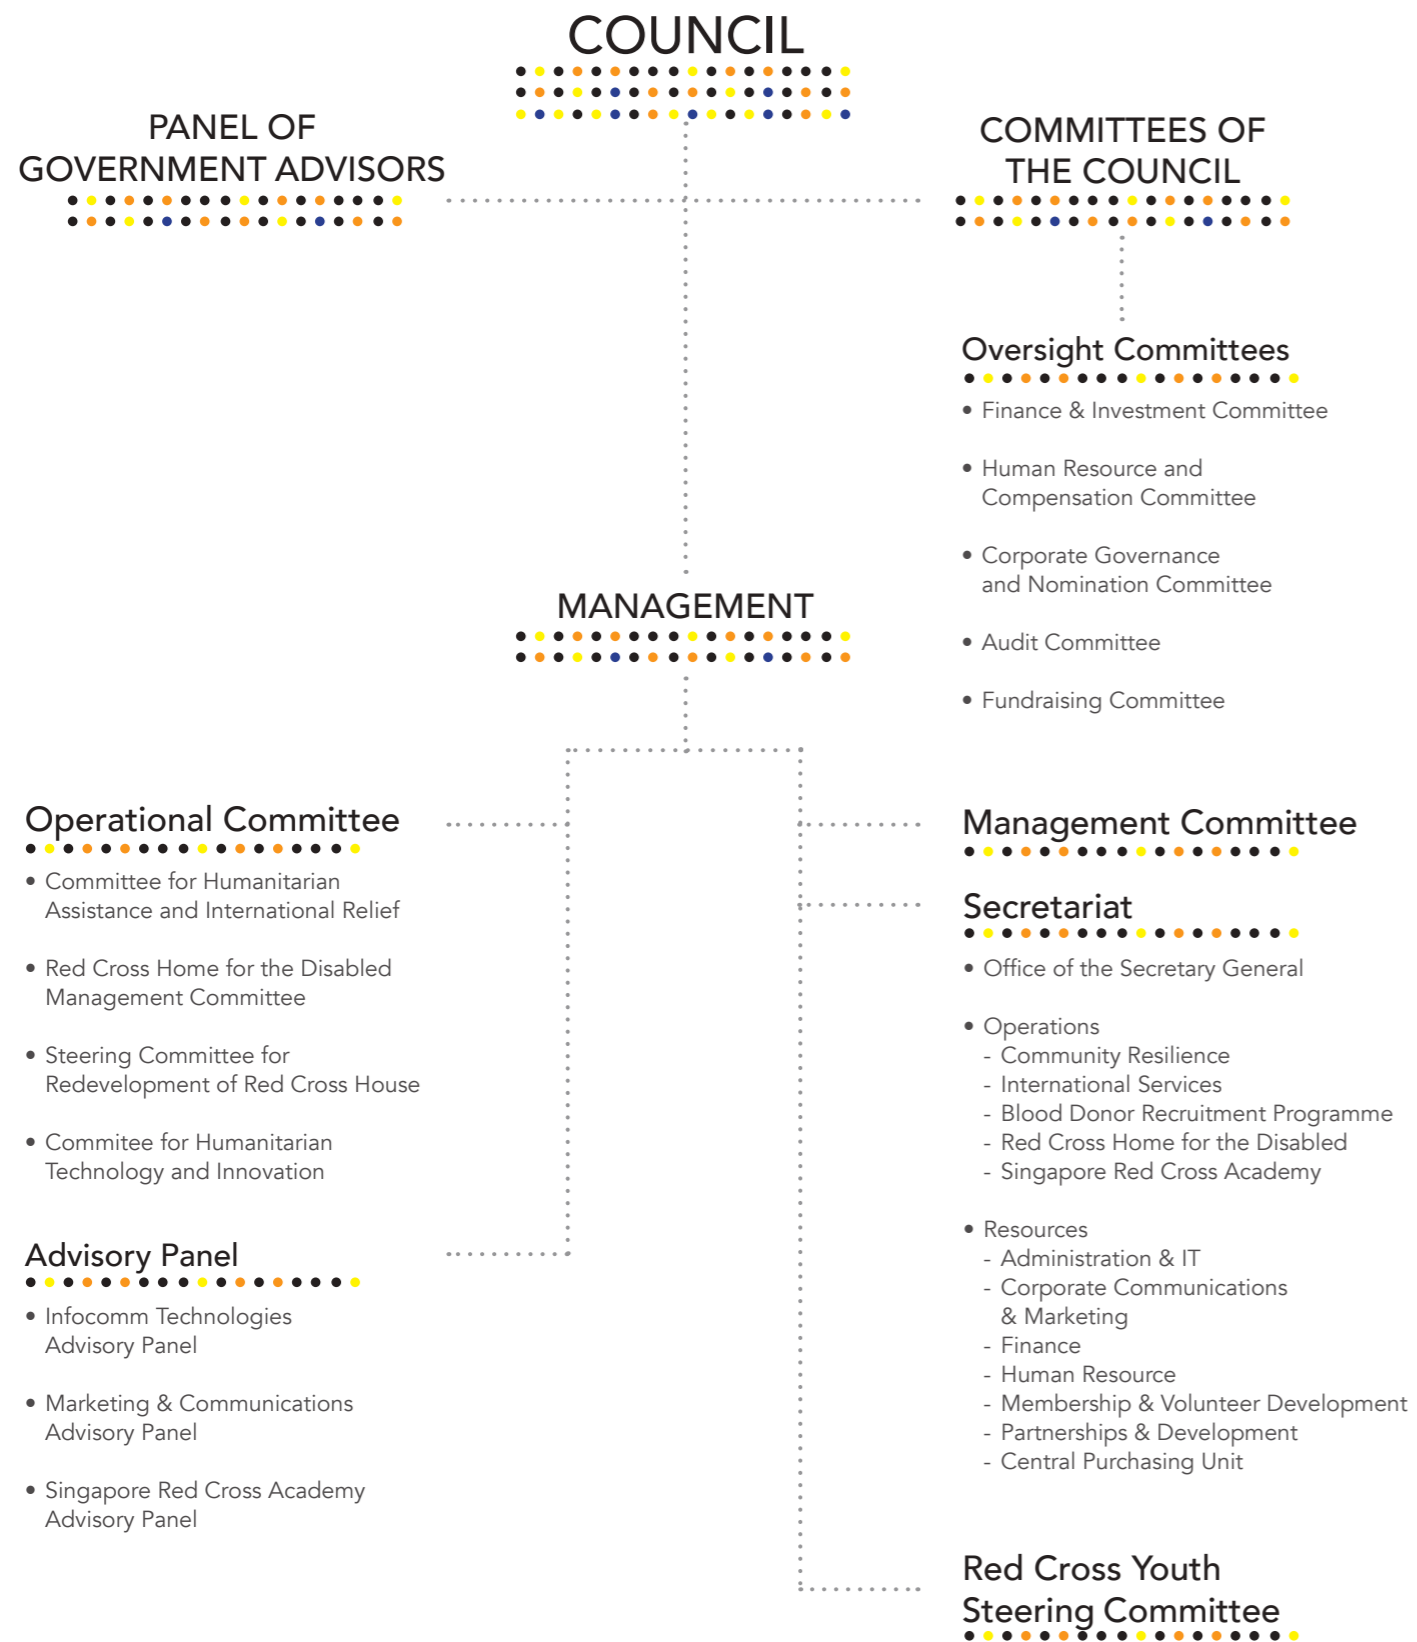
COUNCIL

PANEL OF GOVERNMENT ADVISORS

COMMITTEES OF THE COUNCIL

Oversight Committees

• Finance & Investment Committee

• Human Resource and Compensation Committee

• Corporate Governance and Nomination Committee

• Audit Committee

• Fundraising Committee

MANAGEMENT

Operational Committee

• Committee for Humanitarian Assistance and International Relief

• Red Cross Home for the Disabled Management Committee

• Steering Committee for Redevelopment of Red Cross House

• Commitee for Humanitarian Technology and Innovation

Advisory Panel

• Infocomm Technologies Advisory Panel

• Marketing & Communications Advisory Panel

• Singapore Red Cross Academy Advisory Panel

Management Committee

Secretariat

• Office of the Secretary General

• Operations
- Community Resilience
- International Services
- Blood Donor Recruitment Programme
- Red Cross Home for the Disabled
- Singapore Red Cross Academy

• Resources
- Administration & IT
- Corporate Communications & Marketing
- Finance
- Human Resource
- Membership & Volunteer Development
- Partnerships & Development
- Central Purchasing Unit

Red Cross Youth Steering Committee